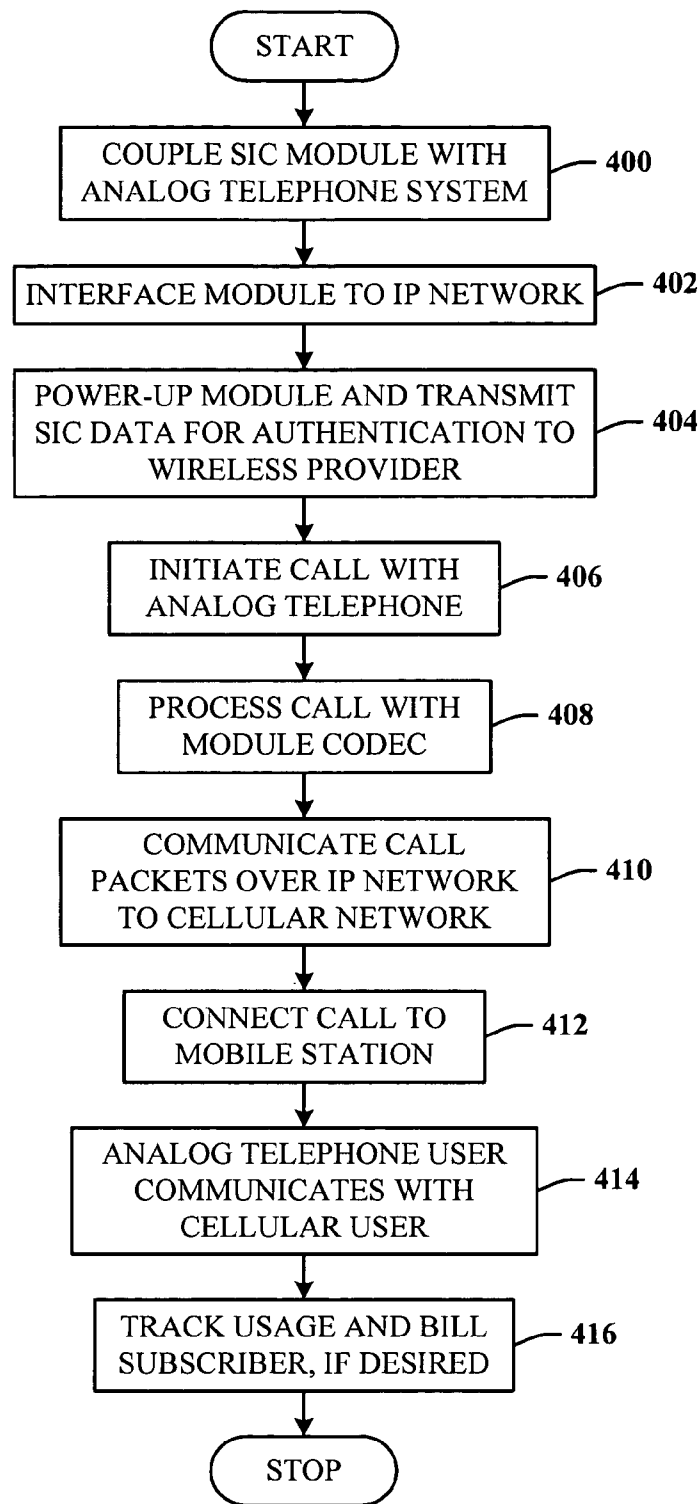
START

COUPLE SIC MODULE WITH ANALOG TELEPHONE SYSTEM
400

INTERFACE MODULE TO IP NETWORK
402

POWER-UP MODULE AND TRANSMIT SIC DATA FOR AUTHENTICATION TO WIRELESS PROVIDER
404

INITIATE CALL WITH ANALOG TELEPHONE
406

PROCESS CALL WITH MODULE CODEC
408

COMMUNICATE CALL PACKETS OVER IP NETWORK TO CELLULAR NETWORK
410

CONNECT CALL TO MOBILE STATION
412

ANALOG TELEPHONE USER COMMUNICATES WITH CELLULAR USER
414

TRACK USAGE AND BILL SUBSCRIBER, IF DESIRED
416

STOP